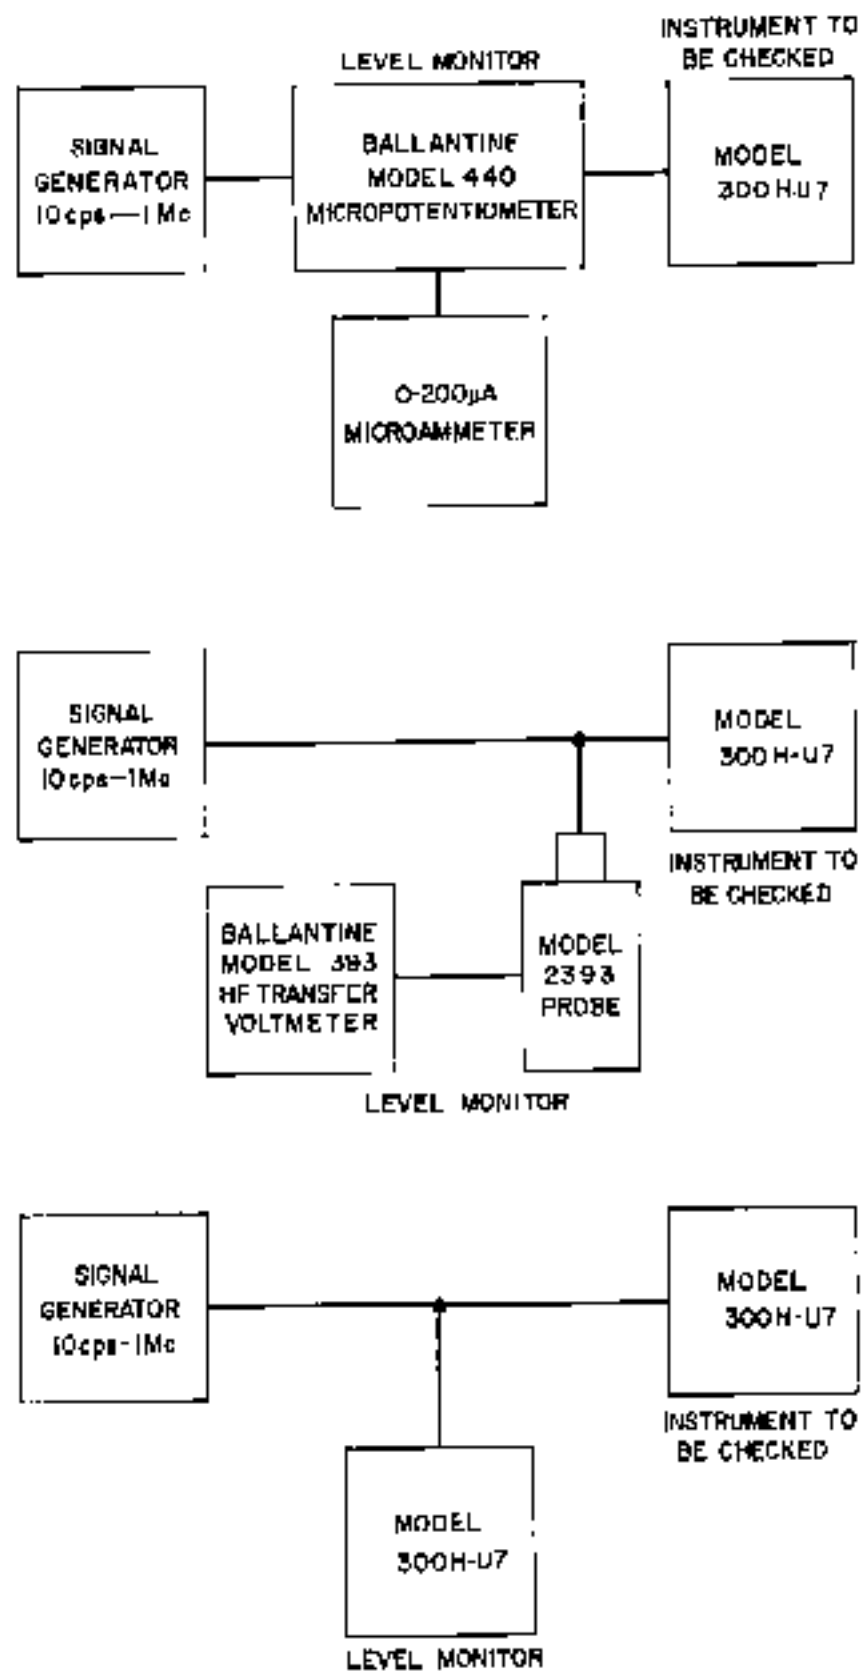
LEVEL MONITOR

INSTRUMENT TO BE CHECKED

SIGNAL GENERATOR 10cps—1Mc

BALLANTINE MODEL 440 MICROPOTENTIOMETER

MODEL 300H-U7

0-200$\mu$A MICROAMMETER

SIGNAL GENERATOR 10cps—1Mc

MODEL 300H-U7

INSTRUMENT TO BE CHECKED

BALLANTINE MODEL 393 HF TRANSFER VOLTMETER

MODEL 2393 PROBE

LEVEL MONITOR

SIGNAL GENERATOR 10cps-1Mc

MODEL 300H-U7

INSTRUMENT TO BE CHECKED

MODEL 300H-U7

LEVEL MONITOR